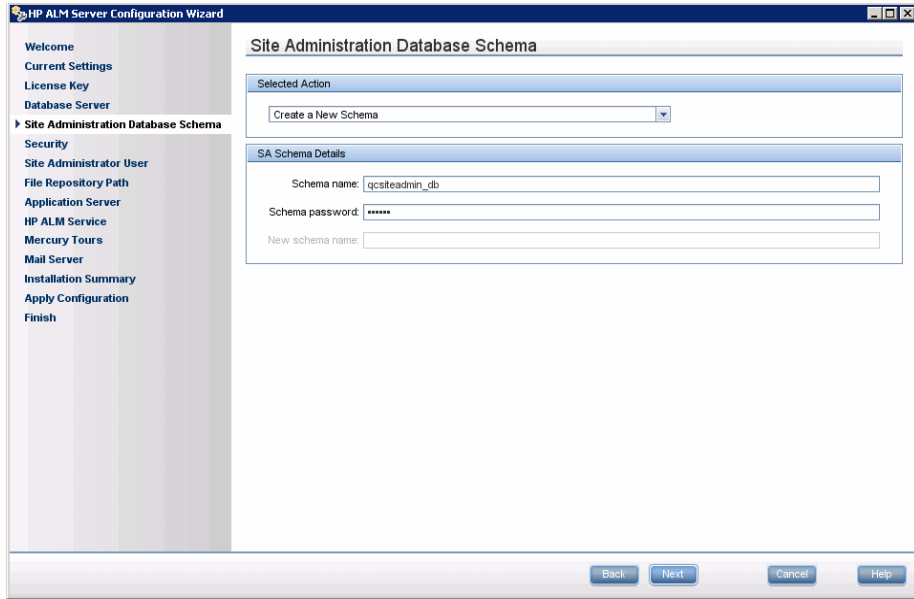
HP ALM Server Configuration Wizard

Welcome
Current Settings
License Key
Database Server
Site Administration Database Schema
Security
Site Administrator User
File Repository Path
Application Server
HP ALM Service
Mercury Tours
Mail Server
Installation Summary
Apply Configuration
Finish

Site Administration Database Schema

Selected Action

Create a New Schema

SA Schema Details

Schema name: qcsiteadmin_db

Schema password: •••••••

New schema name:

Back Next Cancel Help